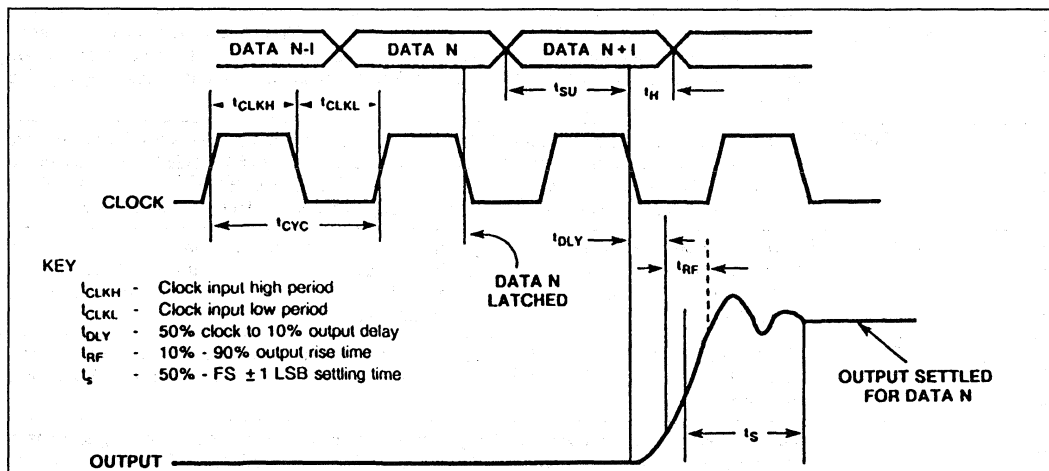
DATA N-I
DATA N
DATA N+I

$t_{CLKH}$
$t_{CLKL}$
$t_{SU}$
$t_H$

CLOCK

$t_{CYC}$

$t_{DLY}$

$t_{RF}$

DATA N LATCHED

KEY
$t_{CLKH}$ - Clock input high period
$t_{CLKL}$ - Clock input low period
$t_{DLY}$ - 50% clock to 10% output delay
$t_{RF}$ - 10% - 90% output rise time
$t_s$ - 50% - FS ±1 LSB settling time

OUTPUT SETTLED FOR DATA N

$t_S$

OUTPUT